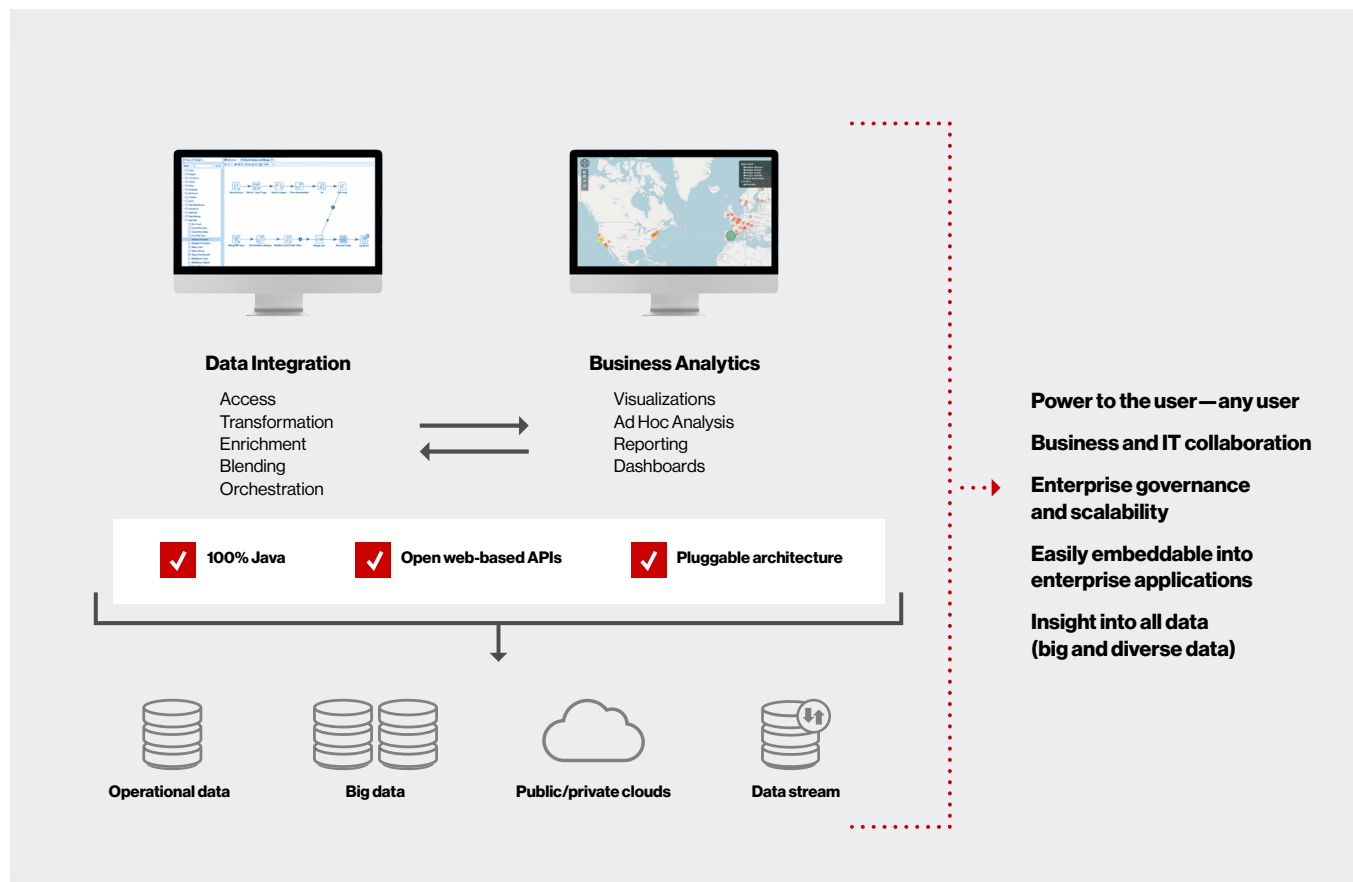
Data Integration

Access
Transformation
Enrichment
Blending
Orchestration

Business Analytics

Visualizations
Ad Hoc Analysis
Reporting
Dashboards

100% Java

Open web-based APIs

Pluggable architecture

Operational data

Big data

Public/private clouds

Data stream

Power to the user—any user

Business and IT collaboration

Enterprise governance and scalability

Easily embeddable into enterprise applications

Insight into all data (big and diverse data)